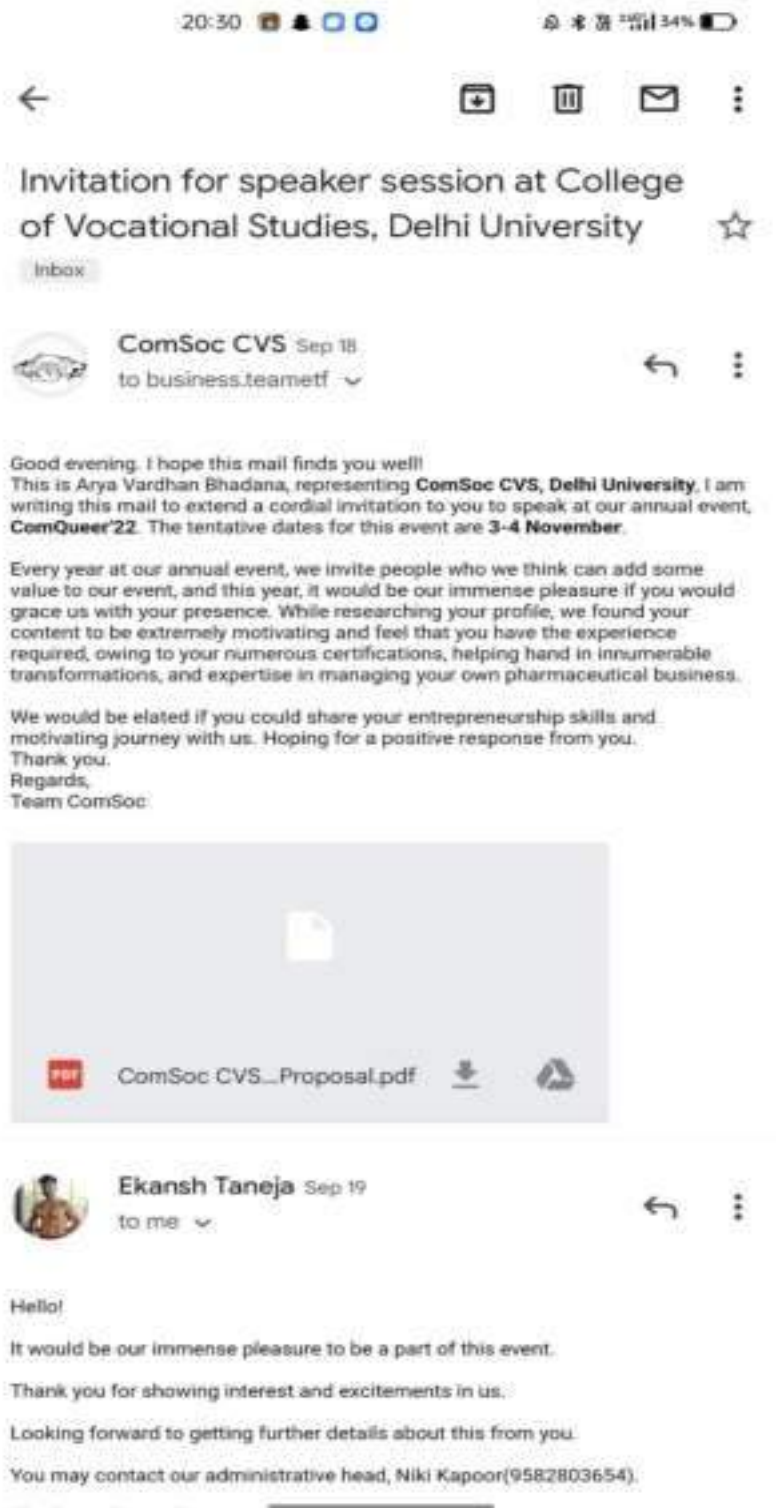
20:30

34%

Invitation for speaker session at College of Vocational Studies, Delhi University

Inbox

ComSoc CVS Sep 18
to business.teametf

Good evening. I hope this mail finds you well!
This is Arya Vardhan Bhadana, representing ComSoc CVS, Delhi University. I am writing this mail to extend a cordial invitation to you to speak at our annual event, ComQueer'22. The tentative dates for this event are 3-4 November.

Every year at our annual event, we invite people who we think can add some value to our event, and this year, it would be our immense pleasure if you would grace us with your presence. While researching your profile, we found your content to be extremely motivating and feel that you have the experience required, owing to your numerous certifications, helping hand in innumerable transformations, and expertise in managing your own pharmaceutical business.

We would be elated if you could share your entrepreneurship skills and motivating journey with us. Hoping for a positive response from you.
Thank you.
Regards,
Team ComSoc

PDF ComSoc CVS...Proposal.pdf

Ekansh Taneja Sep 19
to me

Hello!

It would be our immense pleasure to be a part of this event.

Thank you for showing interest and excitements in us.

Looking forward to getting further details about this from you.

You may contact our administrative head, Niki Kapoor(9582803654).